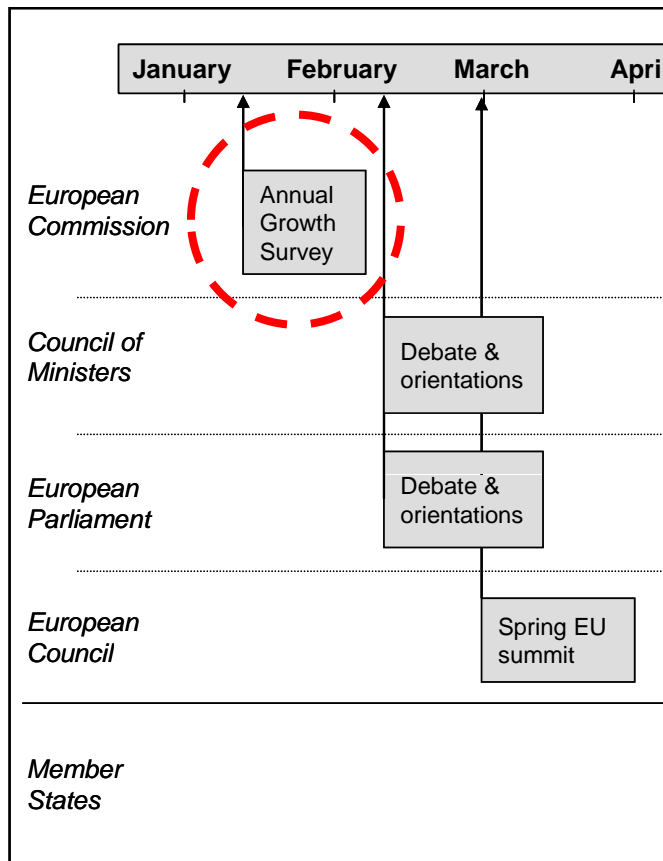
January February March Apri

European Commission

Annual Growth Survey

Council of Ministers

Debate & orientations

European Parliament

Debate & orientations

European Council

Spring EU summit

Member States